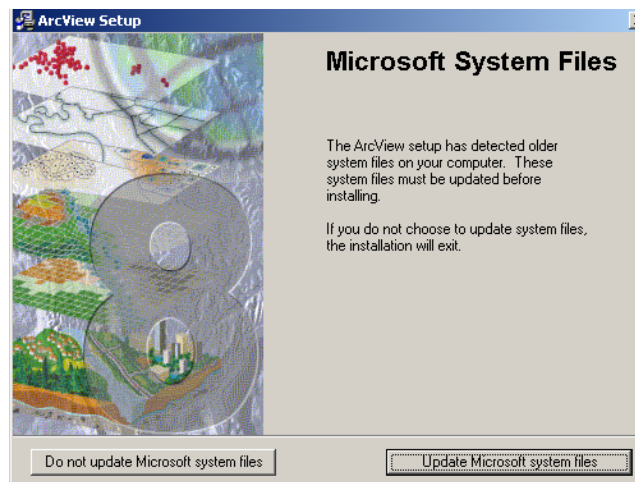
ArcView Setup

Microsoft System Files

The ArcView setup has detected older system files on your computer. These system files must be updated before installing.

If you do not choose to update system files, the installation will exit.

Do not update Microsoft system files

Update Microsoft system files